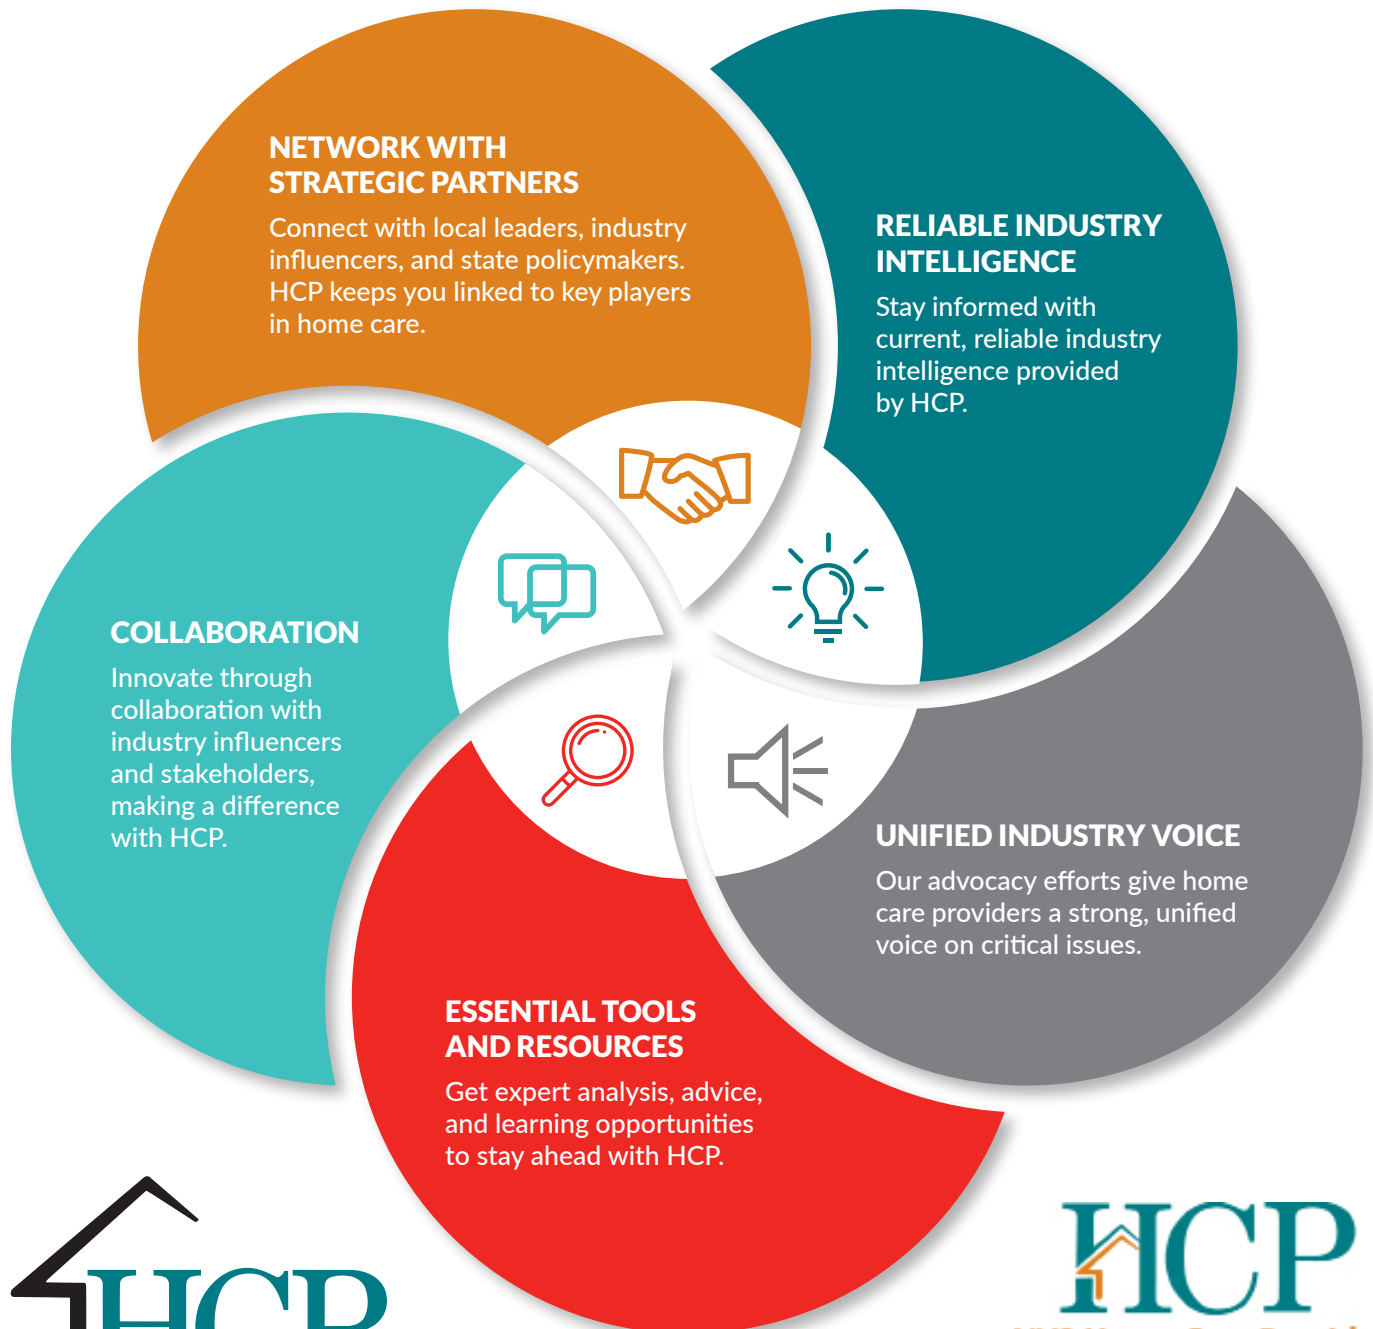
NETWORK WITH STRATEGIC PARTNERS

Connect with local leaders, industry influencers, and state policymakers. HCP keeps you linked to key players in home care.

RELIABLE INDUSTRY INTELLIGENCE

Stay informed with current, reliable industry intelligence provided by HCP.

COLLABORATION

Innovate through collaboration with industry influencers and stakeholders, making a difference with HCP.

UNIFIED INDUSTRY VOICE

Our advocacy efforts give home care providers a strong, unified voice on critical issues.

ESSENTIAL TOOLS AND RESOURCES

Get expert analysis, advice, and learning opportunities to stay ahead with HCP.

HCP

HCP